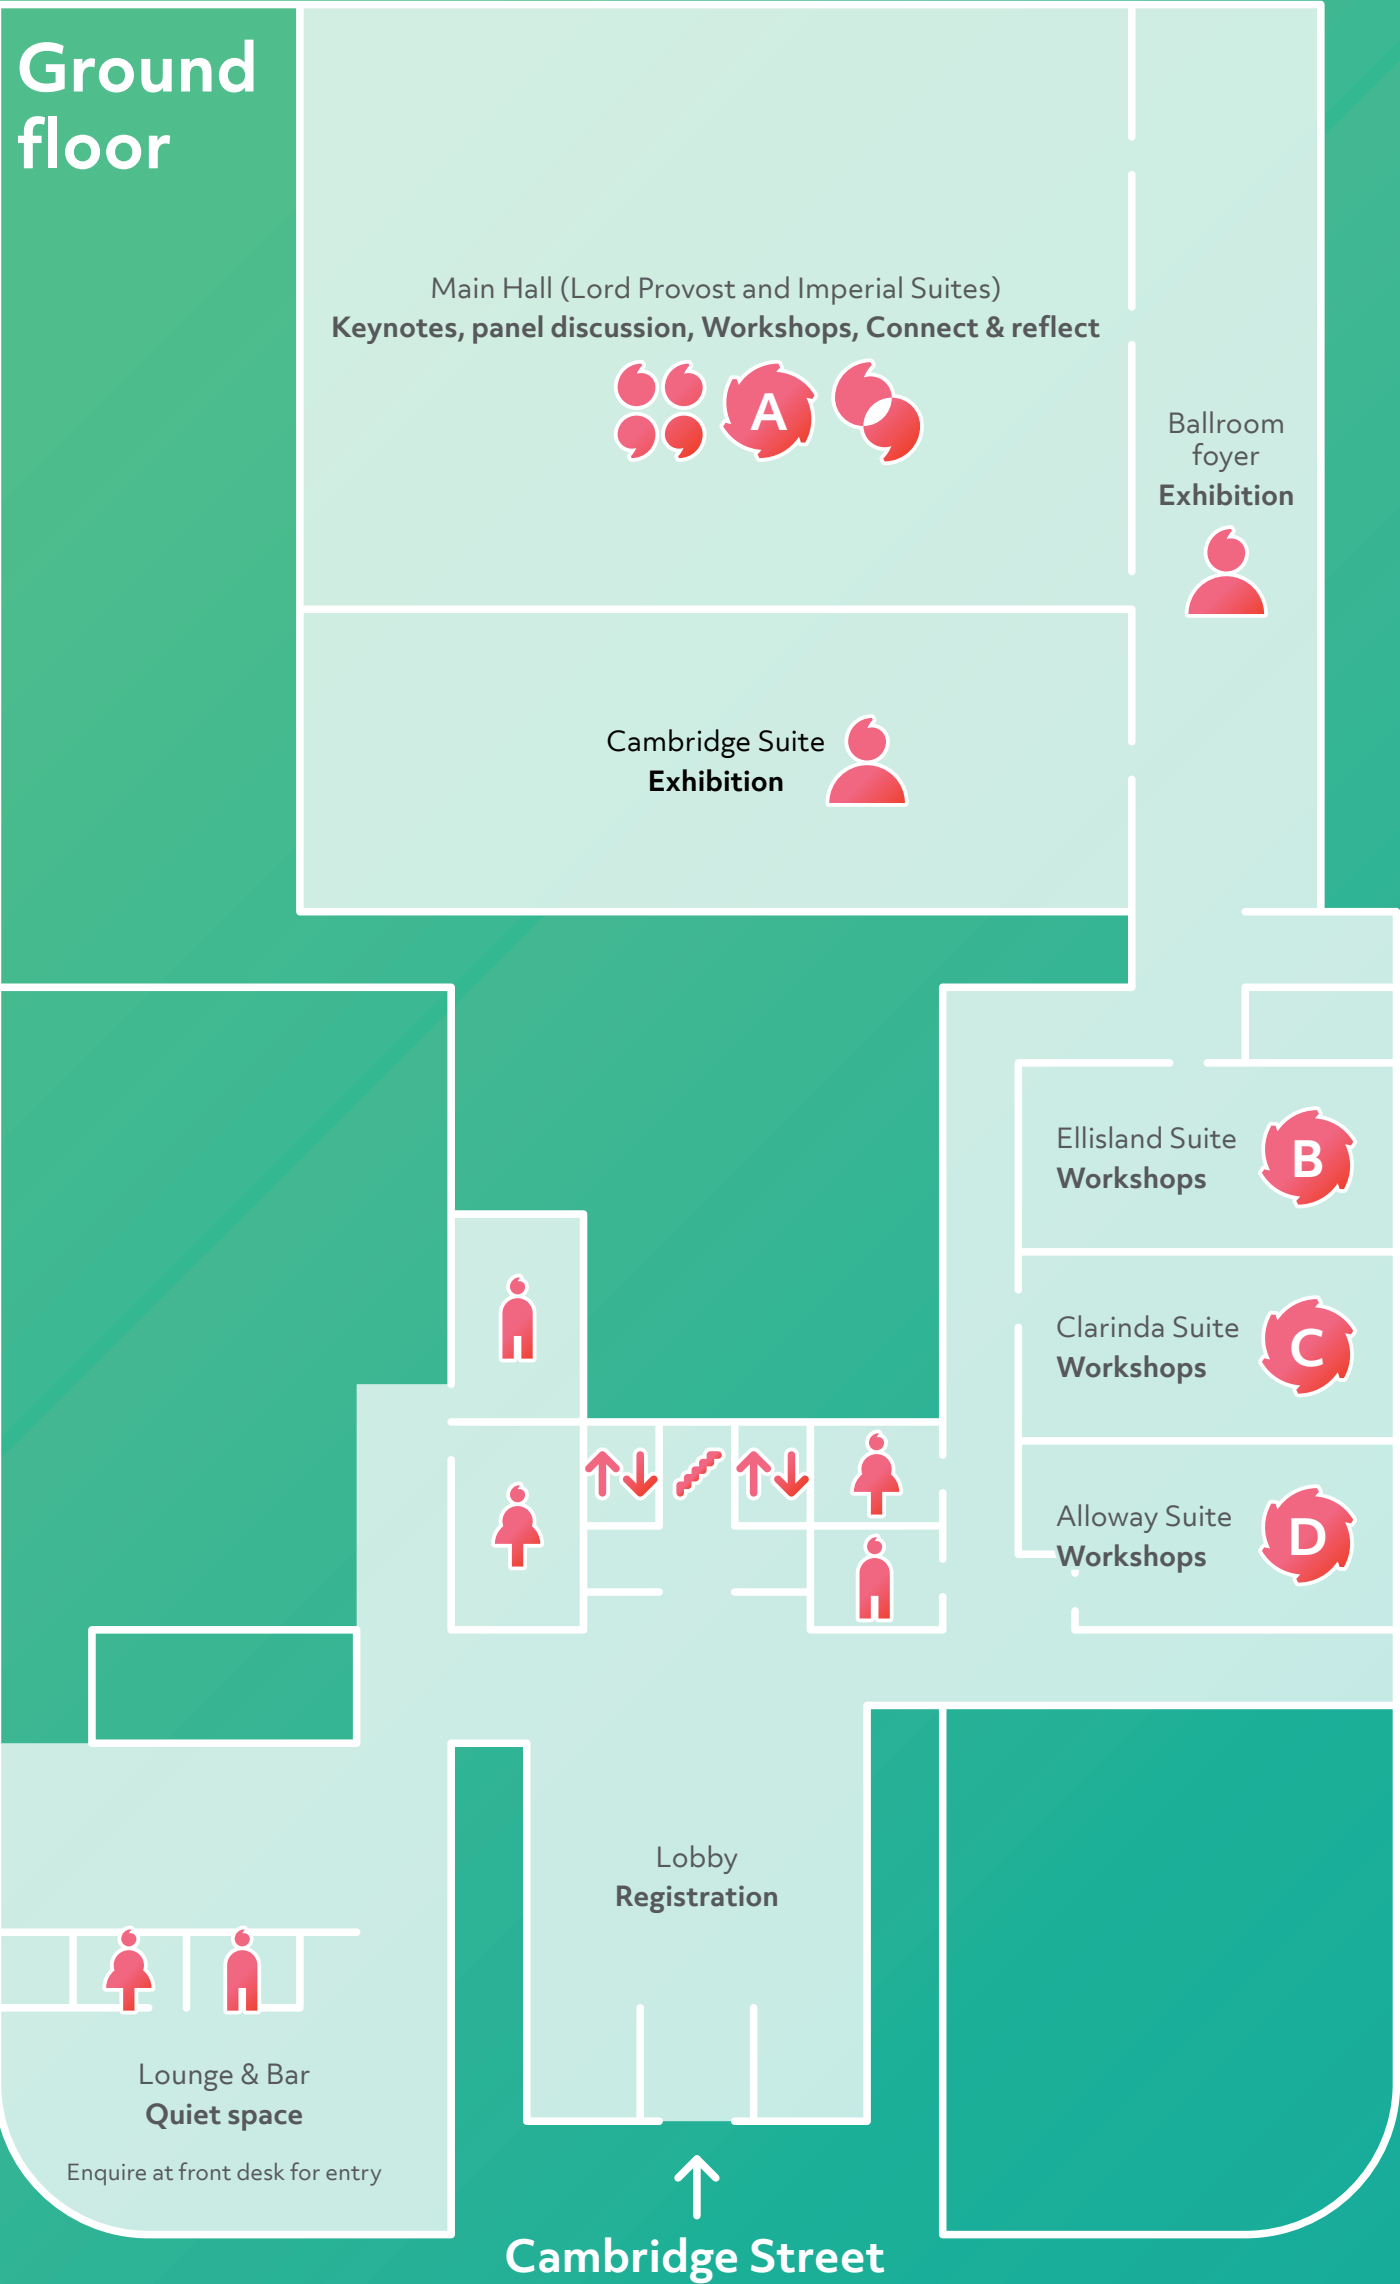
Ground floor

Main Hall (Lord Provost and Imperial Suites)
Keynotes, panel discussion, Workshops, Connect & reflect

A

Ballroom foyer
Exhibition

Cambridge Suite
Exhibition

Ellisland Suite
Workshops

B

Clarinda Suite
Workshops

C

Alloway Suite
Workshops

D

Lobby
Registration

Lounge & Bar
Quiet space

Enquire at front desk for entry

Cambridge Street